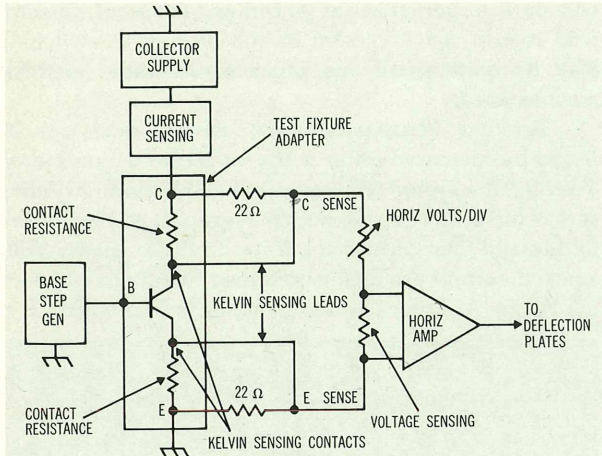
COLLECTOR SUPPLY

CURRENT SENSING

TEST FIXTURE ADAPTER

C

$22\ \Omega$

C SENSE

CONTACT RESISTANCE

HORIZ VOLTS/DIV

BASE STEP GEN

B

KELVIN SENSING LEADS

HORIZ AMP

TO DEFLECTION PLATES

$22\ \Omega$

E

E SENSE

CONTACT RESISTANCE

VOLTAGE SENSING

KELVIN SENSING CONTACTS